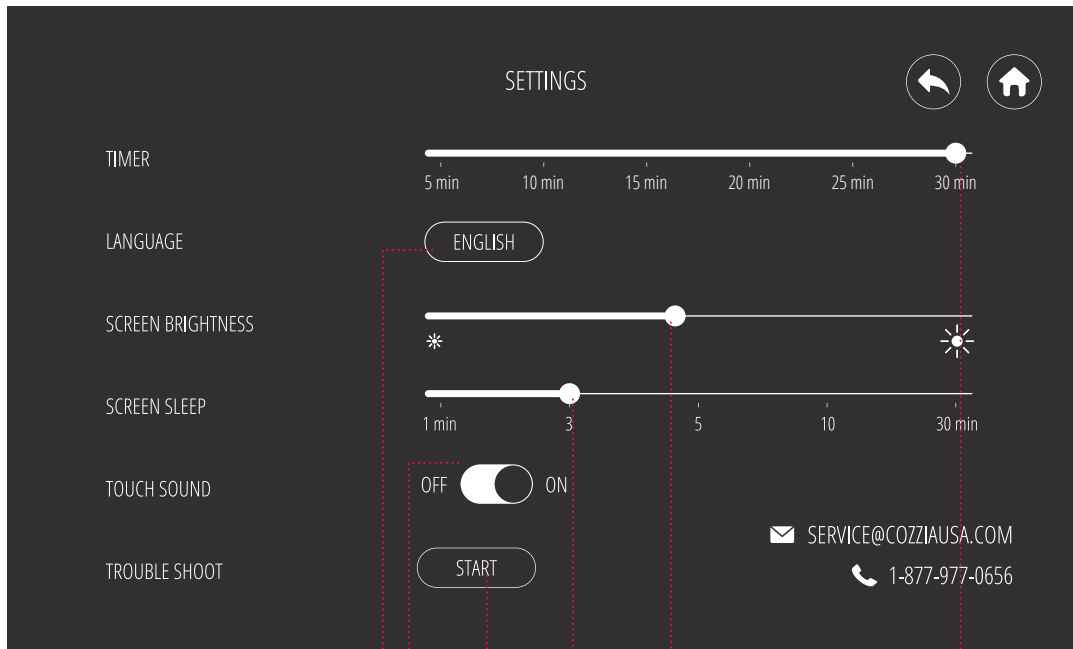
SETTINGS

TIMER

5 min 10 min 15 min 20 min 25 min 30 min

LANGUAGE

ENGLISH

SCREEN BRIGHTNESS

SCREEN SLEEP

1 min 3 5 10 30 min

TOUCH SOUND

OFF ON

TROUBLE SHOOT

START

SERVICE@COZZIAUSA.COM

1-877-977-0656